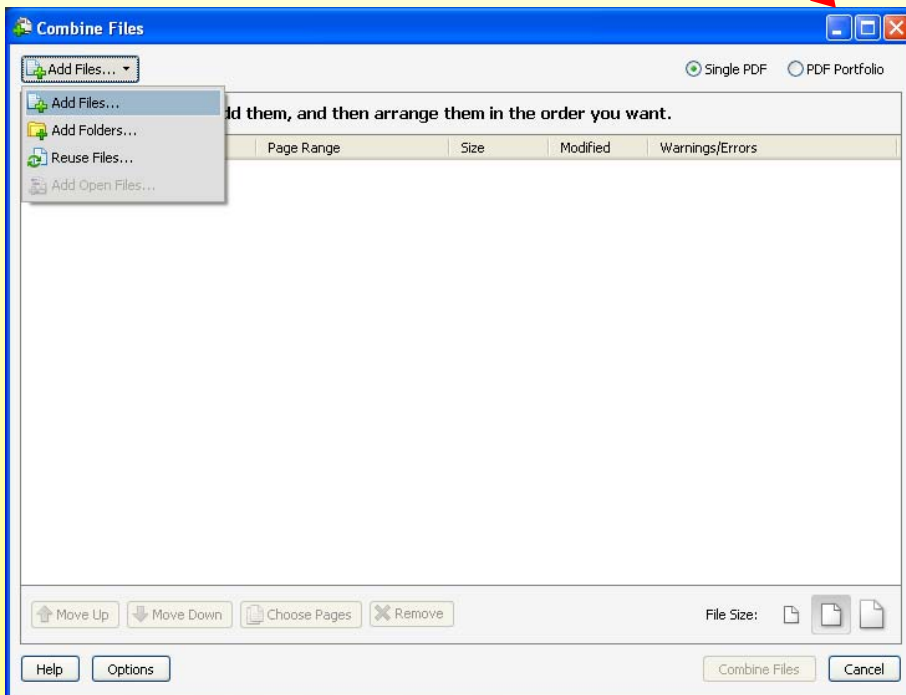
Combine Files

Add Files...

Single PDF
PDF Portfolio

Add Files...
Add Folders...
Reuse Files...
Add Open Files...

dd them, and then arrange them in the order you want.

| Page Range | Size | Modified | Warnings/Errors |
|---|---|---|---|

Move Up
Move Down
Choose Pages
Remove

File Size:

Help
Options
Combine Files
Cancel